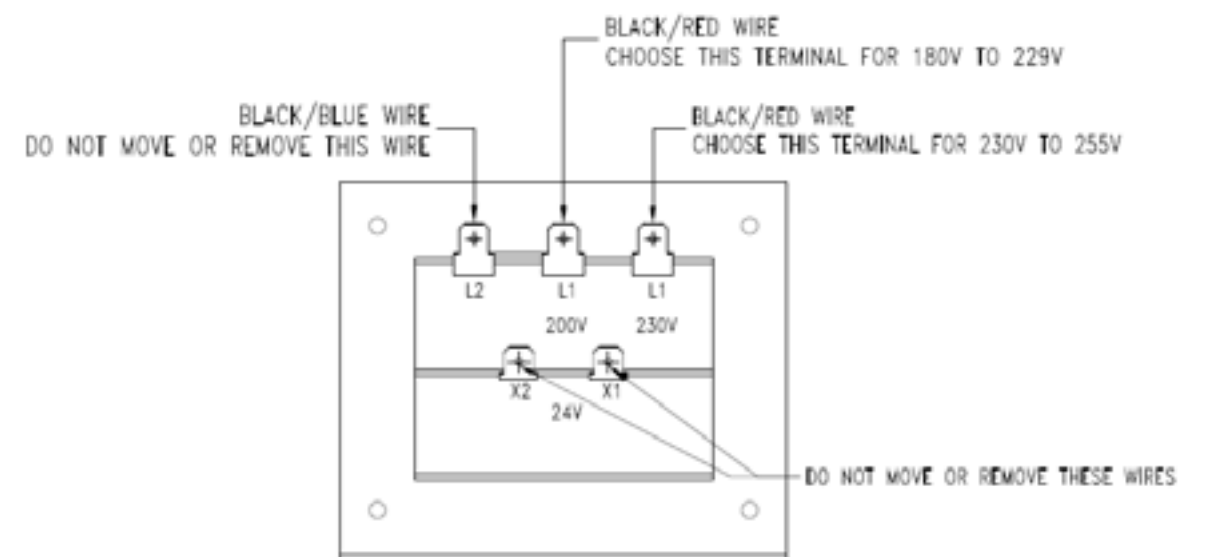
BLACK/RED WIRE
CHOOSE THIS TERMINAL FOR 180V TO 229V

BLACK/BLUE WIRE
DO NOT MOVE OR REMOVE THIS WIRE

BLACK/RED WIRE
CHOOSE THIS TERMINAL FOR 230V TO 255V

L2
L1
200V
L1
230V

X2
X1
24V

DO NOT MOVE OR REMOVE THESE WIRES